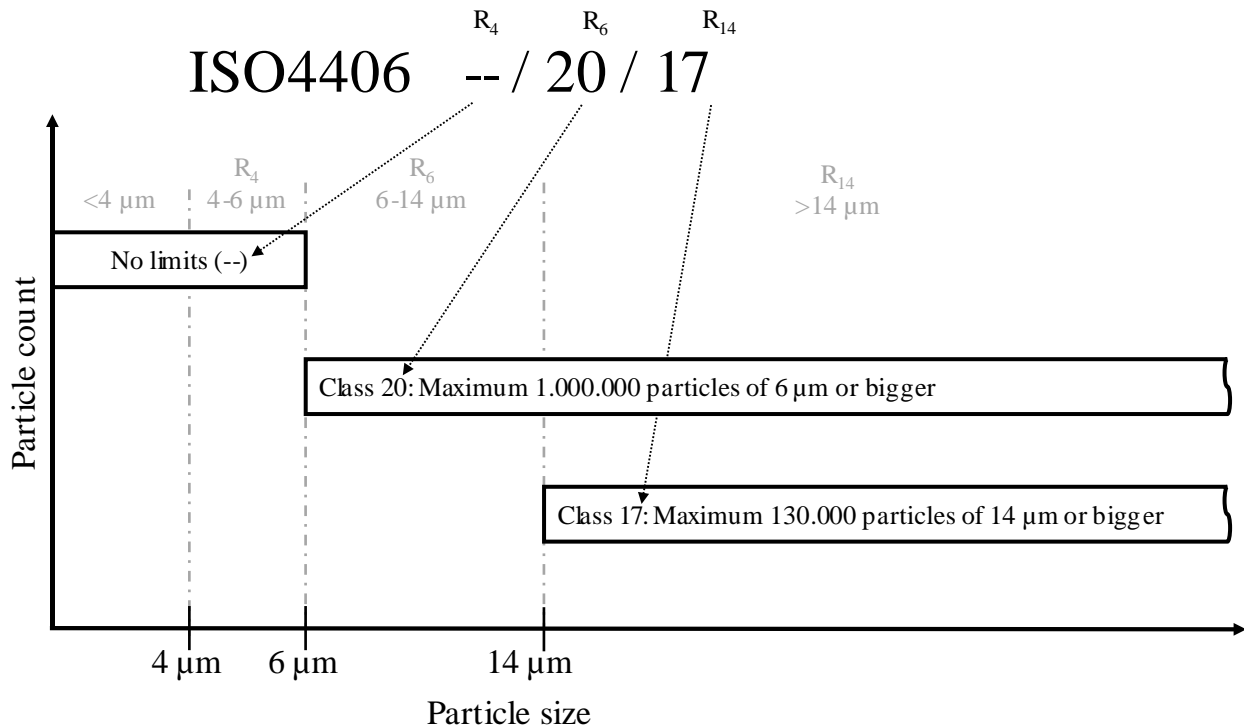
$R_4$ $R_6$ $R_{14}$

ISO4406 -- / 20 / 17

Particle count

<4 µm

$R_4$
4-6 µm

$R_6$
6-14 µm

$R_{14}$
>14 µm

No limits (--)

Class 20: Maximum 1.000.000 particles of 6 µm or bigger

Class 17: Maximum 130.000 particles of 14 µm or bigger

4 µm 6 µm 14 µm

Particle size